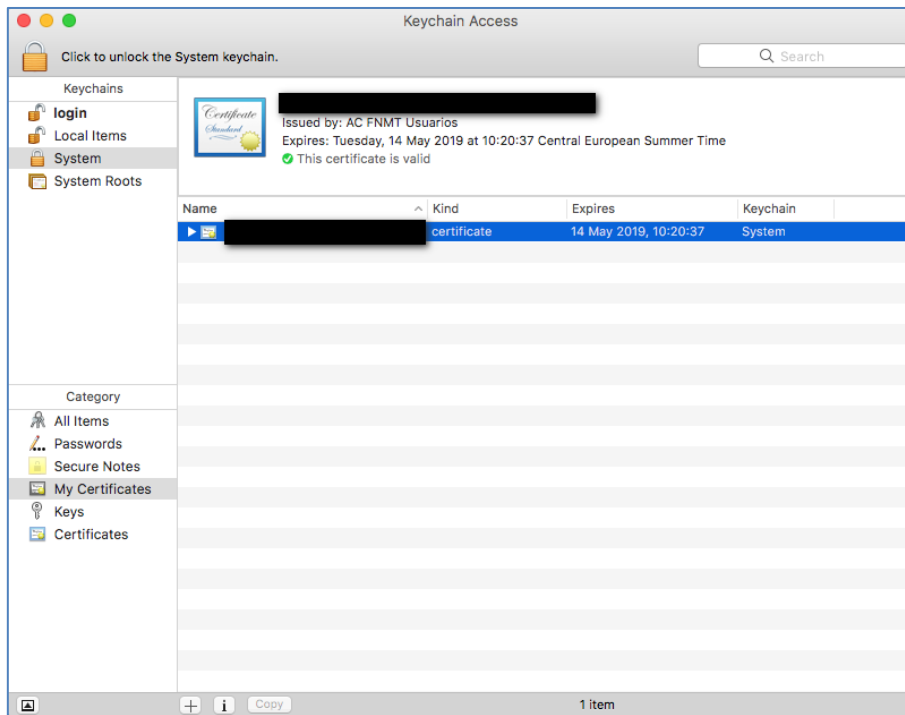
Keychain Access

Click to unlock the System keychain.

Search

Keychains
login
Local Items
System
System Roots

Certificate Standard

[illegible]
Issued by: AC FNMT Usuarios
Expires: Tuesday, 14 May 2019 at 10:20:37 Central European Summer Time
This certificate is valid

| Name | Kind | Expires | Keychain |
|---|---|---|---|
| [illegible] | certificate | 14 May 2019, 10:20:37 | System |

Category
All Items
Passwords
Secure Notes
My Certificates
Keys
Certificates

+ i Copy
1 item